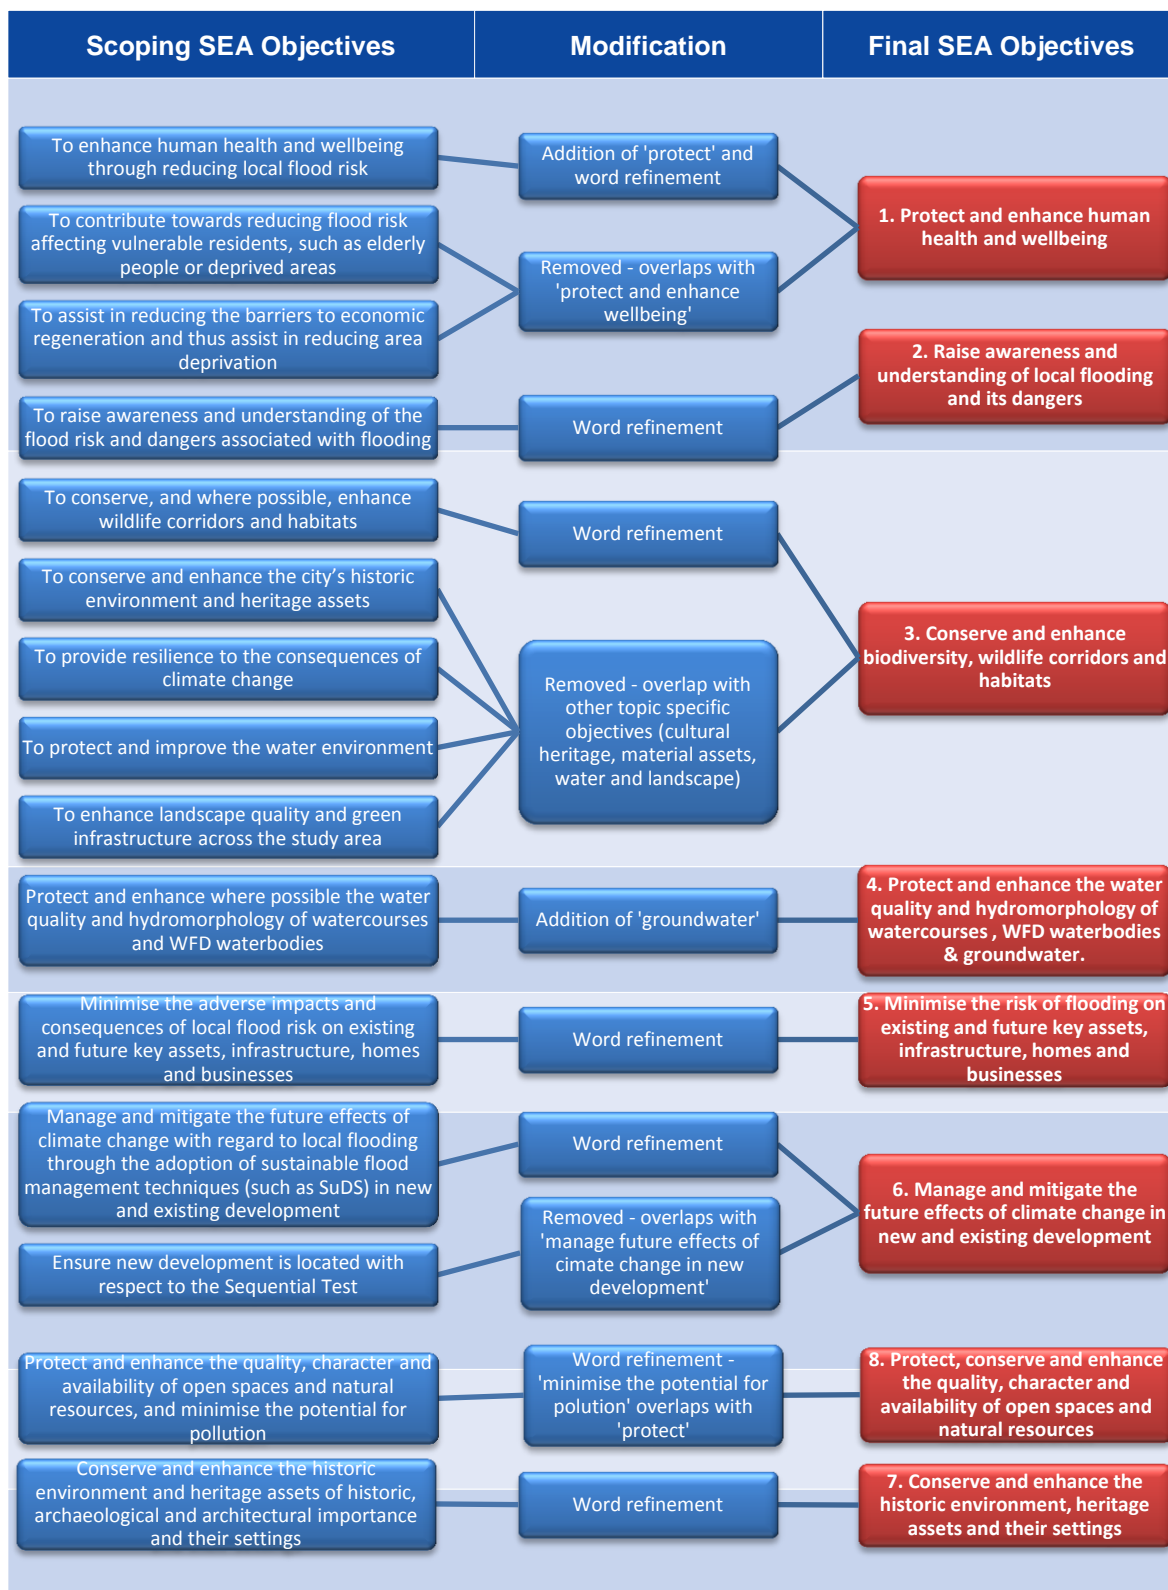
| Scoping SEA Objectives | Modification | Final SEA Objectives |
|---|---|---|

To enhance human health and wellbeing through reducing local flood risk

To contribute towards reducing flood risk affecting vulnerable residents, such as elderly people or deprived areas

To assist in reducing the barriers to economic regeneration and thus assist in reducing area deprivation

To raise awareness and understanding of the flood risk and dangers associated with flooding

To conserve, and where possible, enhance wildlife corridors and habitats

To conserve and enhance the city's historic environment and heritage assets

To provide resilience to the consequences of climate change

To protect and improve the water environment

To enhance landscape quality and green infrastructure across the study area

Protect and enhance where possible the water quality and hydromorphology of watercourses and WFD waterbodies

Minimise the adverse impacts and consequences of local flood risk on existing and future key assets, infrastructure, homes and businesses

Manage and mitigate the future effects of climate change with regard to local flooding through the adoption of sustainable flood management techniques (such as SuDS) in new and existing development

Ensure new development is located with respect to the Sequential Test

Protect and enhance the quality, character and availability of open spaces and natural resources, and minimise the potential for pollution

Conserve and enhance the historic environment and heritage assets of historic, archaeological and architectural importance and their settings

Addition of 'protect' and word refinement

Removed - overlaps with 'protect and enhance wellbeing'

Word refinement

Word refinement

Removed - overlap with other topic specific objectives (cultural heritage, material assets, water and landscape)

Addition of 'groundwater'

Word refinement

Word refinement

Removed - overlaps with 'manage future effects of cimate change in new development'

Word refinement - 'minimise the potential for polution' overlaps with 'protect'

Word refinement

1. Protect and enhance human health and wellbeing

2. Raise awareness and understanding of local flooding and its dangers

3. Conserve and enhance biodiversity, wildlife corridors and habitats

4. Protect and enhance the water quality and hydromorphology of watercourses , WFD waterbodies & groundwater.

5. Minimise the risk of flooding on existing and future key assets, infrastructure, homes and businesses

6. Manage and mitigate the future effects of climate change in new and existing development

8. Protect, conserve and enhance the quality, character and availability of open spaces and natural resources

7. Conserve and enhance the historic environment, heritage assets and their settings